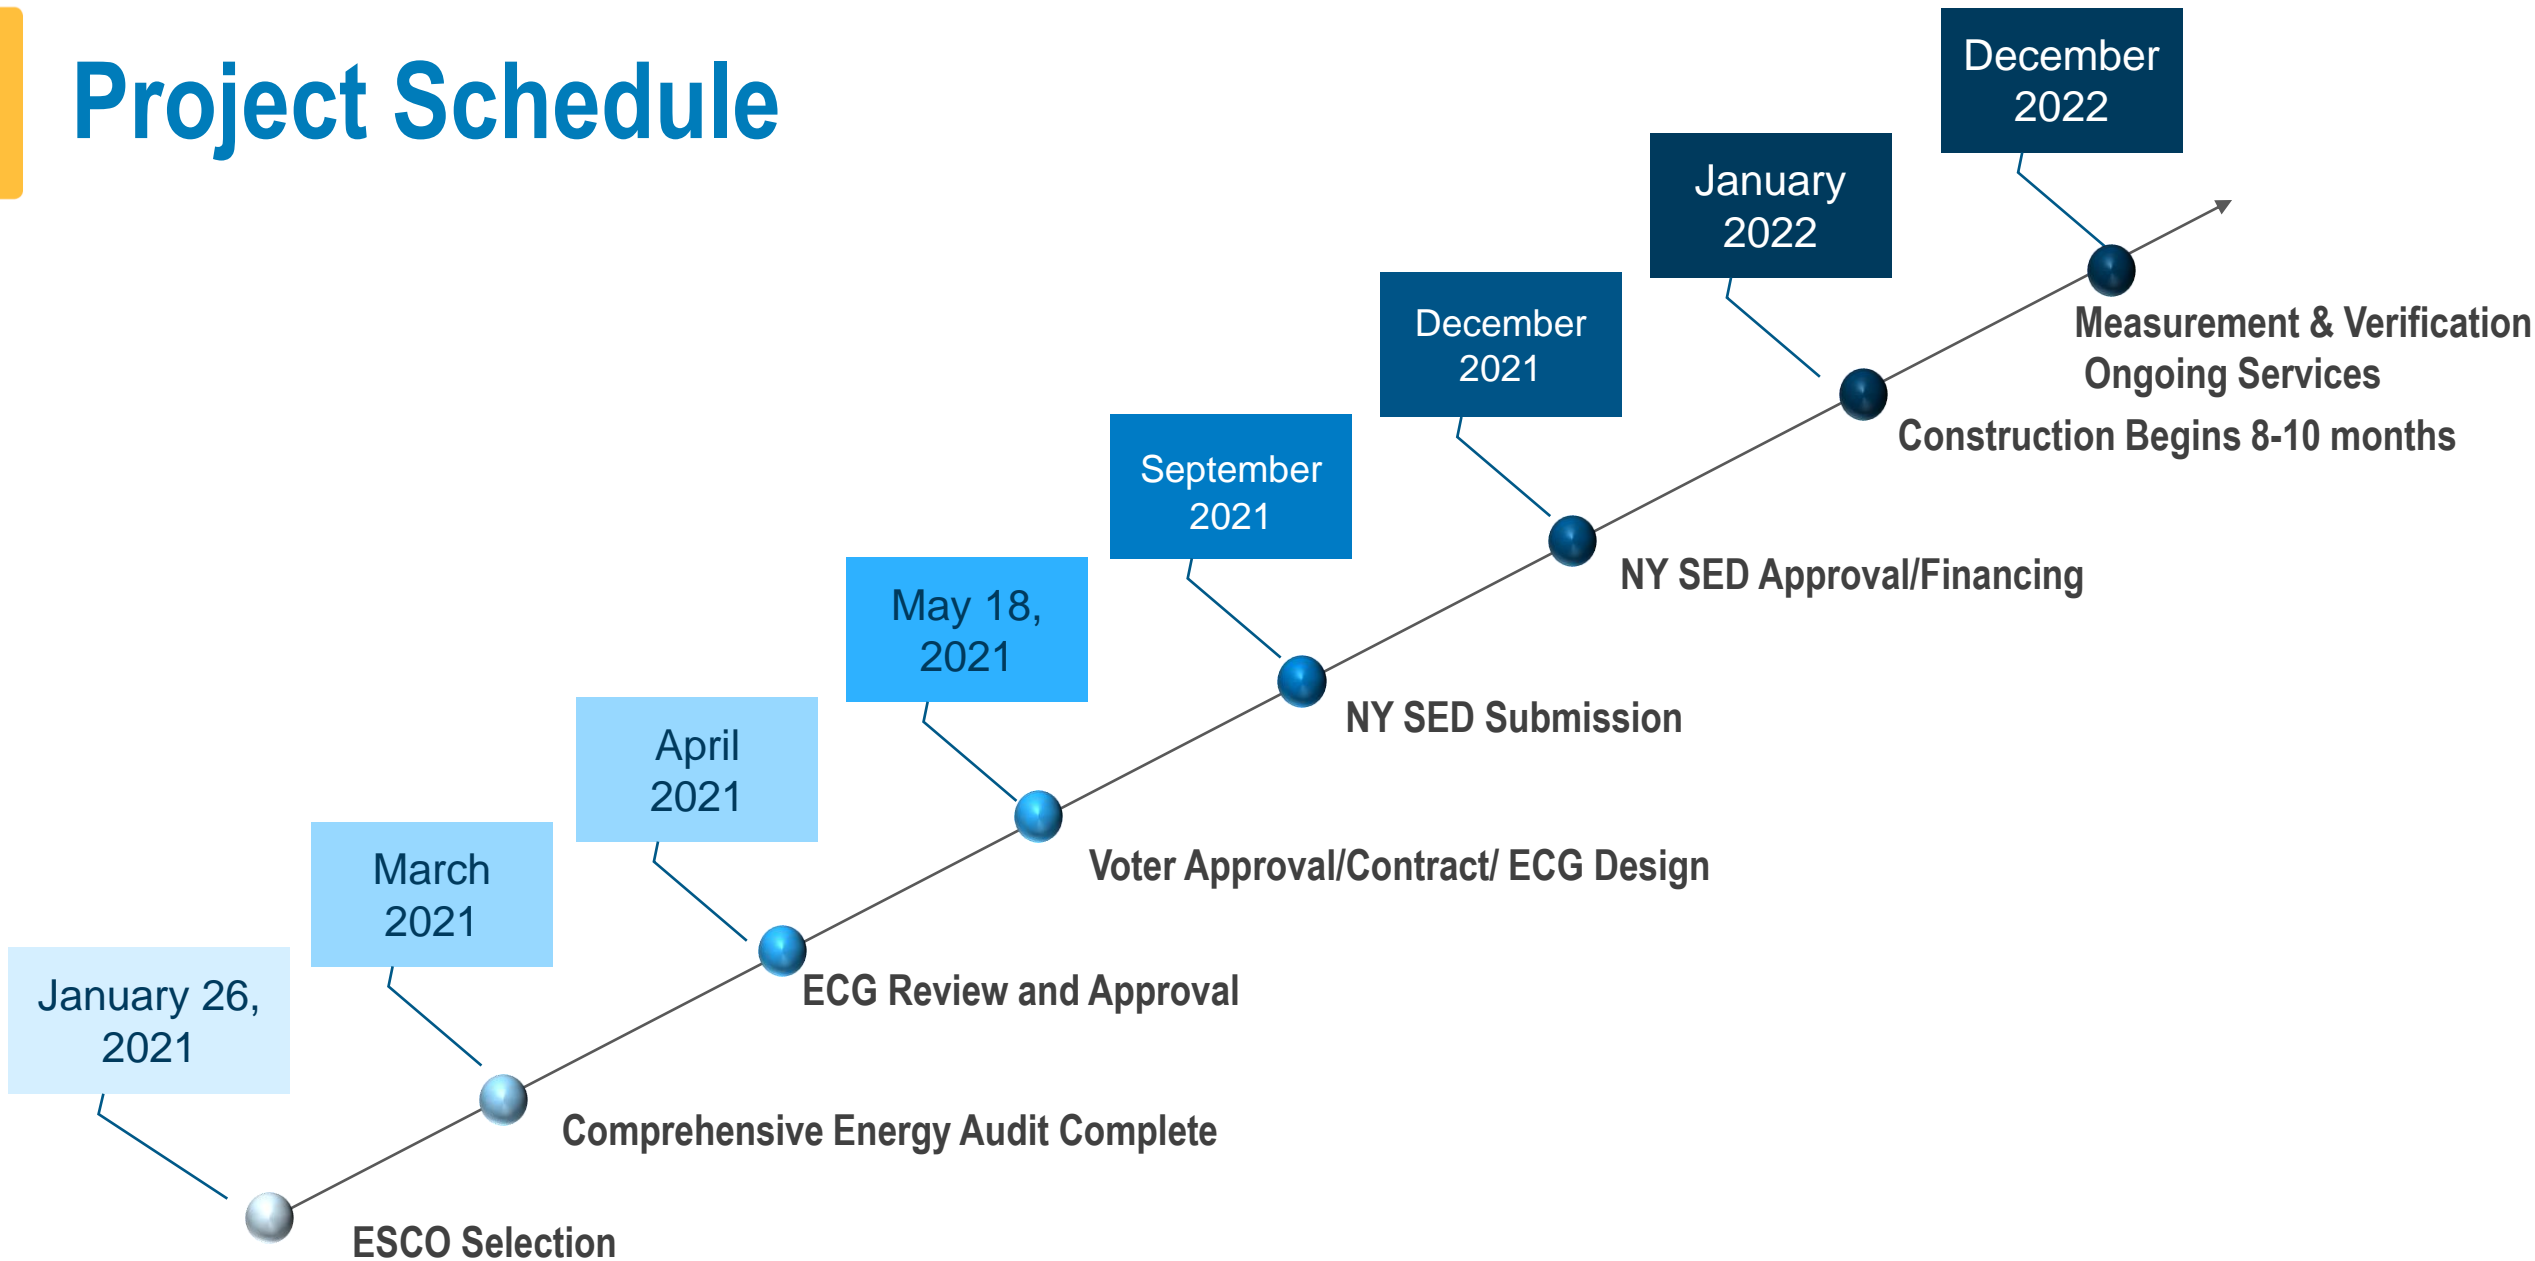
Project Schedule

January 26, 2021

ESCO Selection

March 2021

Comprehensive Energy Audit Complete

April 2021

ECG Review and Approval

May 18, 2021

Voter Approval/Contract/ ECG Design

September 2021

NY SED Submission

December 2021

NY SED Approval/Financing

January 2022

Construction Begins 8-10 months

December 2022

Measurement & Verification Ongoing Services